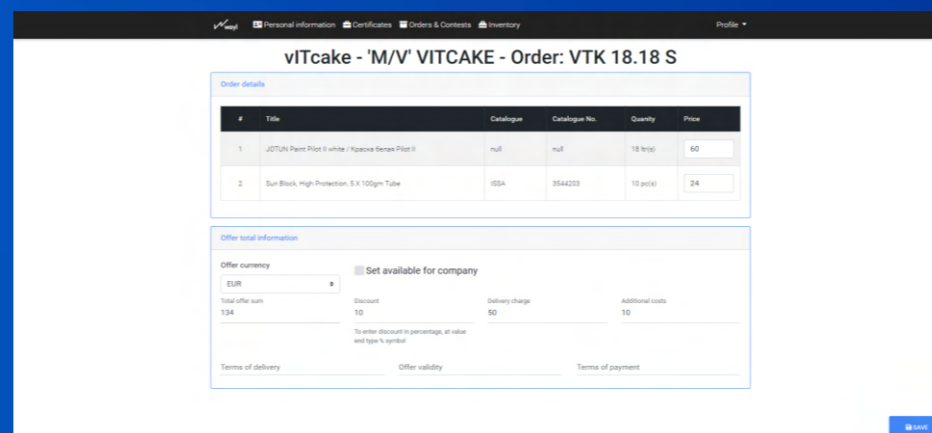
wayl Personal information Certificates Orders & Contests Inventory Profile

vITcake - 'M/V' VITCAKE - Order: VTK 18.18 S

Order details

| # | Title | Catalogue | Catalogue No. | Quantity | Price |
|---|---|---|---|---|---|
| 1 | JOTUN Paint Pilot II white / Краска белая Pilot II | null | null | 18 ltr(s) | 60 |
| 2 | Sun Block, High Protection, 5 X 100gm Tube | ISSA | 3544203 | 10 pc(s) | 24 |

Offer total information

Offer currency
EUR

Set available for company

Total offer sum
134

Discount
10
To enter discount in percentage, at value and type % symbol

Delivery charge
50

Additional costs
10

Terms of delivery

Offer validity

Terms of payment

SAVE